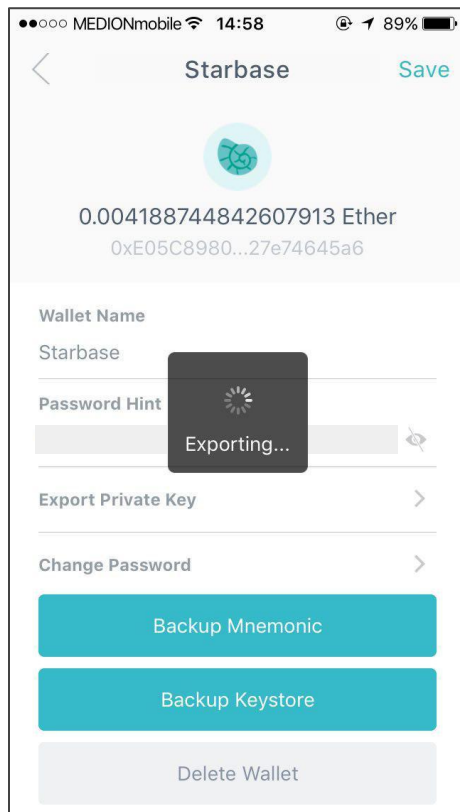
●●○○○ MEDIONmobile 14:58 89%

Starbase

Save

0.004188744842607913 Ether

0xE05C8980...27e74645a6

Wallet Name

Starbase

Password Hint

Exporting...

Export Private Key

Change Password

Backup Mnemonic

Backup Keystore

Delete Wallet